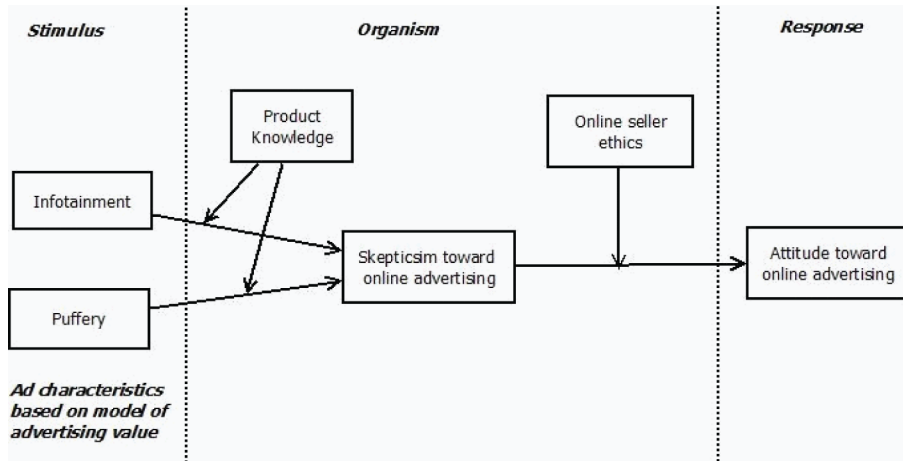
Stimulus

Organism

Response

Product Knowledge

Online seller ethics

Infotainment

Skepticsim toward online advertising

Attitude toward online advertising

Puffery

Ad characteristics based on model of advertising value